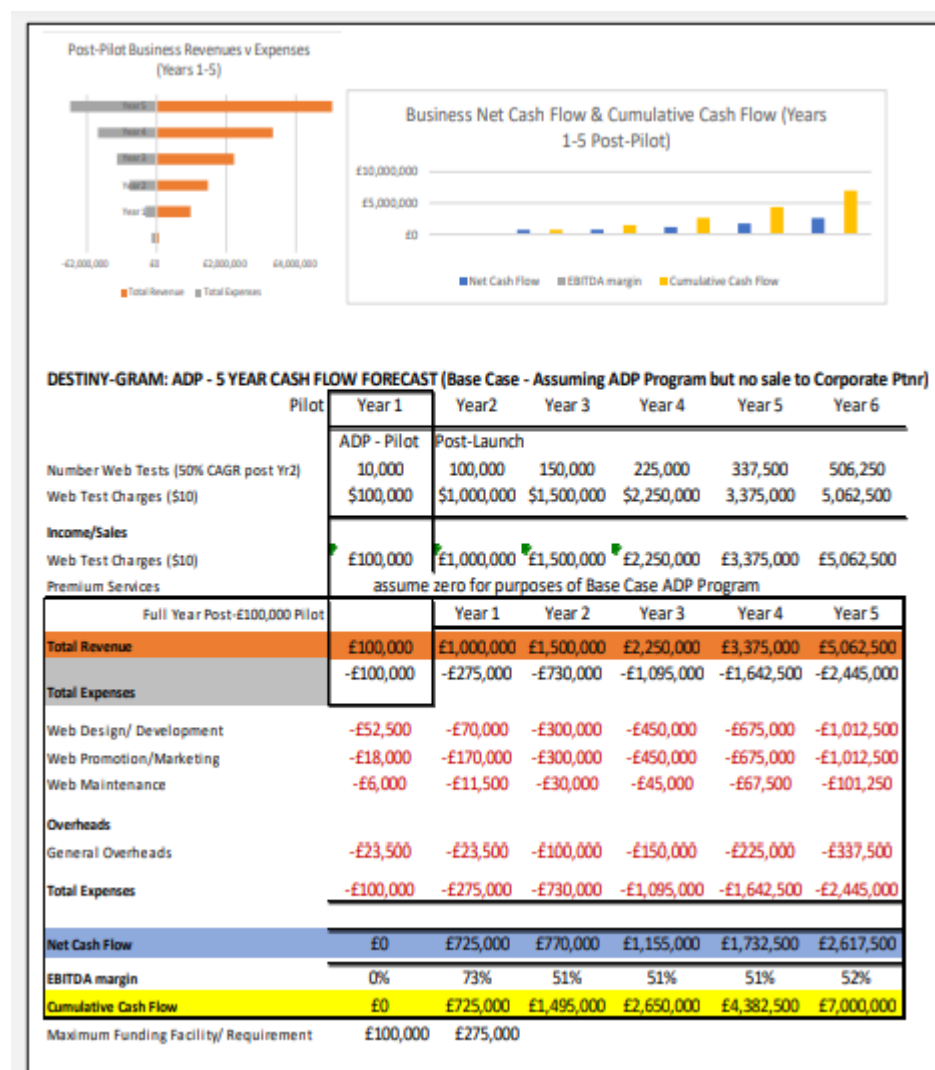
Post-Pilot Business Revenues v Expenses
(Years 1-5)

Year 5
Year 4
Year 3
Year 2
Year 1

-£2,000,000 £0 £2,000,000 £4,000,000

Total Revenue Total Expenses

Business Net Cash Flow & Cumulative Cash Flow (Years 1-5 Post-Pilot)

£10,000,000
£5,000,000
£0

Net Cash Flow EBITDA margin Cumulative Cash Flow

DESTINY-GRAM: ADP - 5 YEAR CASH FLOW FORECAST (Base Case - Assuming ADP Program but no sale to Corporate Ptnr)

| Pilot | Year 1 | Year2 | Year 3 | Year 4 | Year 5 | Year 6 |
|---|---|---|---|---|---|---|
| | ADP - Pilot | Post-Launch | | | | |
| Number Web Tests (50% CAGR post Yr2) | 10,000 | 100,000 | 150,000 | 225,000 | 337,500 | 506,250 |
| Web Test Charges ($10) | $100,000 | $1,000,000 | $1,500,000 | $2,250,000 | 3,375,000 | 5,062,500 |
| Income/Sales | | | | | | |
| Web Test Charges ($10) | £100,000 | £1,000,000 | £1,500,000 | £2,250,000 | £3,375,000 | £5,062,500 |
| Premium Services | assume zero for purposes of Base Case ADP Program | | | | | |
| Full Year Post-£100,000 Pilot | | Year 1 | Year 2 | Year 3 | Year 4 | Year 5 |
| Total Revenue | £100,000 | £1,000,000 | £1,500,000 | £2,250,000 | £3,375,000 | £5,062,500 |
| Total Expenses | -£100,000 | -£275,000 | -£730,000 | -£1,095,000 | -£1,642,500 | -£2,445,000 |
| Web Design/ Development | -£52,500 | -£70,000 | -£300,000 | -£450,000 | -£675,000 | -£1,012,500 |
| Web Promotion/Marketing | -£18,000 | -£170,000 | -£300,000 | -£450,000 | -£675,000 | -£1,012,500 |
| Web Maintenance | -£6,000 | -£11,500 | -£30,000 | -£45,000 | -£67,500 | -£101,250 |
| Overheads | | | | | | |
| General Overheads | -£23,500 | -£23,500 | -£100,000 | -£150,000 | -£225,000 | -£337,500 |
| Total Expenses | -£100,000 | -£275,000 | -£730,000 | -£1,095,000 | -£1,642,500 | -£2,445,000 |
| Net Cash Flow | £0 | £725,000 | £770,000 | £1,155,000 | £1,732,500 | £2,617,500 |
| EBITDA margin | 0% | 73% | 51% | 51% | 51% | 52% |
| Cumulative Cash Flow | £0 | £725,000 | £1,495,000 | £2,650,000 | £4,382,500 | £7,000,000 |
| Maximum Funding Facility/ Requirement | £100,000 | £275,000 | | | | |